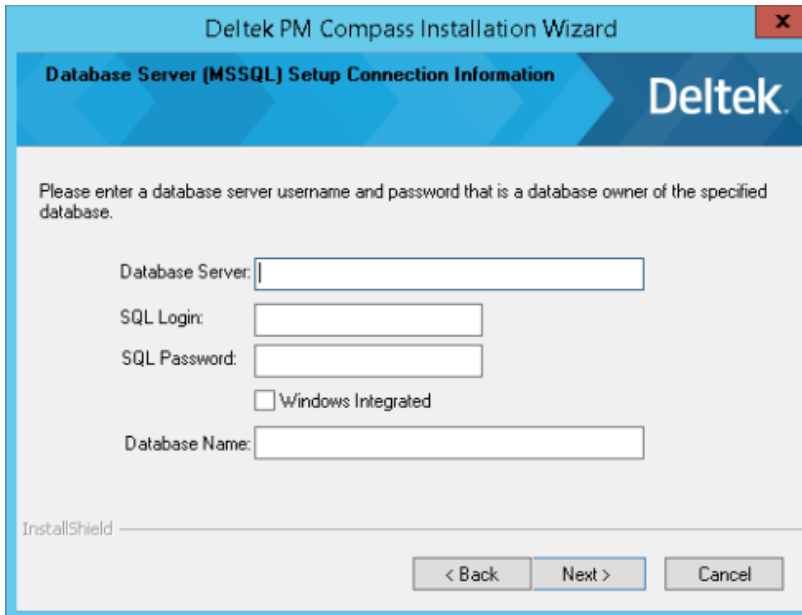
Deltek PM Compass Installation Wizard
x

Database Server (MSSQL) Setup Connection Information

Deltek.

Please enter a database server username and password that is a database owner of the specified database.

Database Server:

SQL Login:

SQL Password:

Windows Integrated

Database Name:

InstallShield

< Back
Next >
Cancel